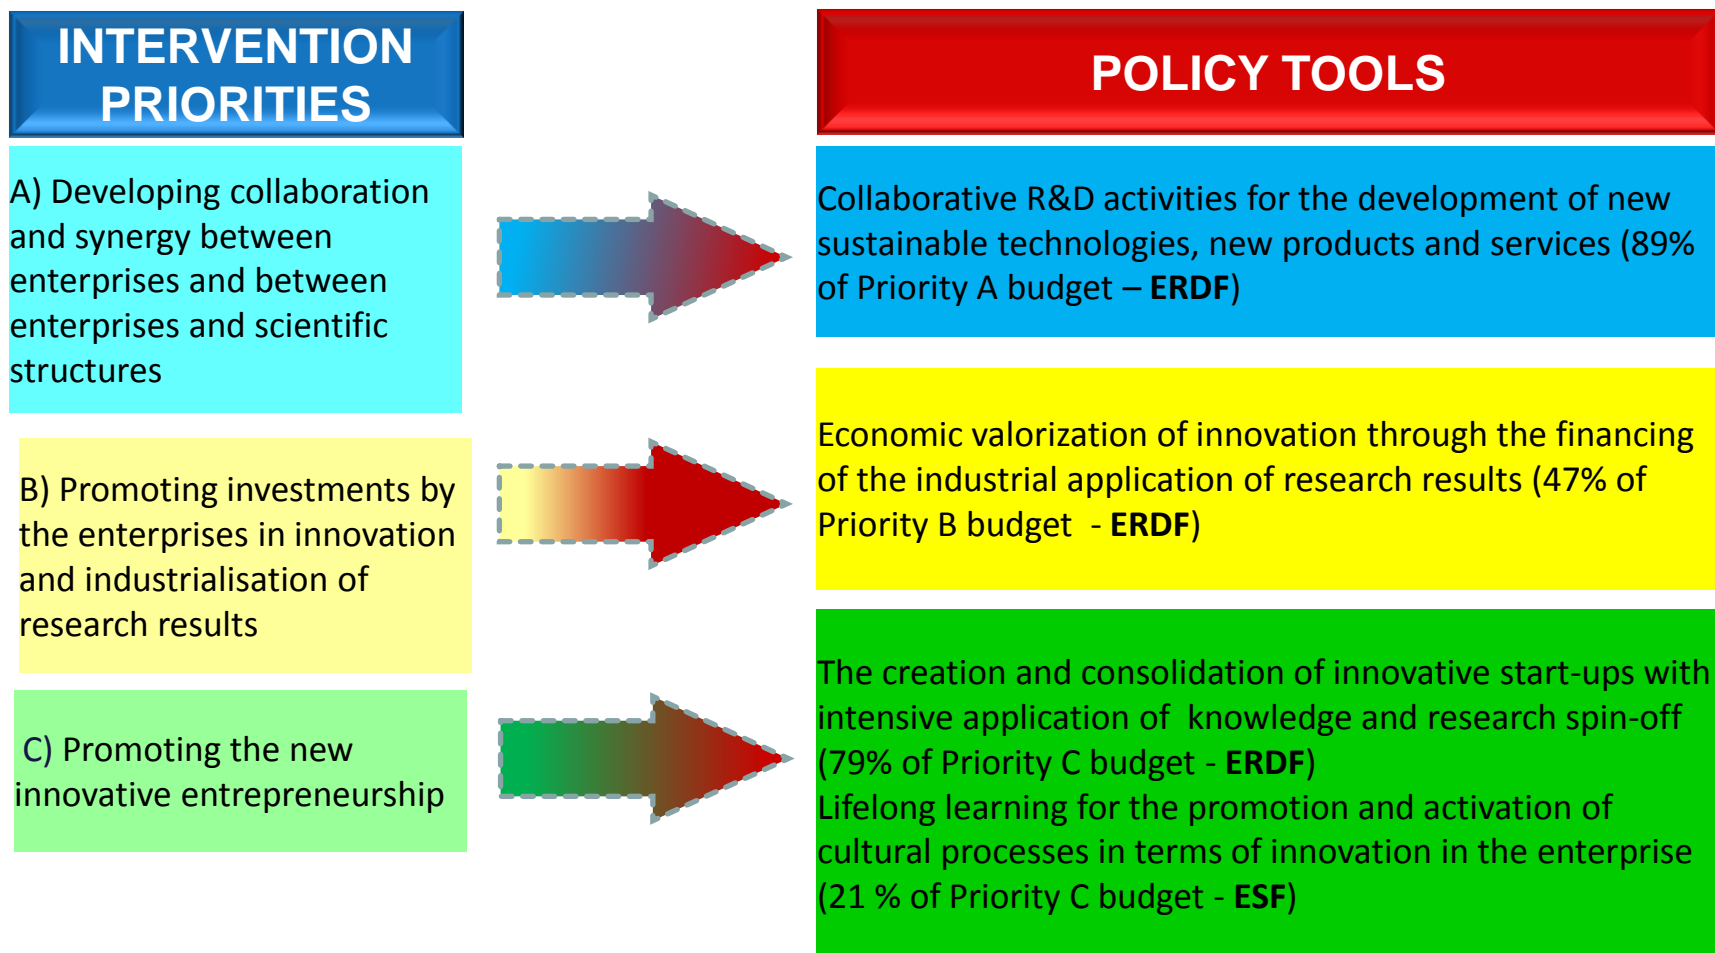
INTERVENTION PRIORITIES

POLICY TOOLS

A) Developing collaboration and synergy between enterprises and between enterprises and scientific structures

Collaborative R&D activities for the development of new sustainable technologies, new products and services (89% of Priority A budget – **ERDF**)

B) Promoting investments by the enterprises in innovation and industrialisation of research results

Economic valorization of innovation through the financing of the industrial application of research results (47% of Priority B budget - **ERDF**)

C) Promoting the new innovative entrepreneurship

The creation and consolidation of innovative start-ups with intensive application of knowledge and research spin-off (79% of Priority C budget - **ERDF**)
Lifelong learning for the promotion and activation of cultural processes in terms of innovation in the enterprise (21 % of Priority C budget - **ESF**)